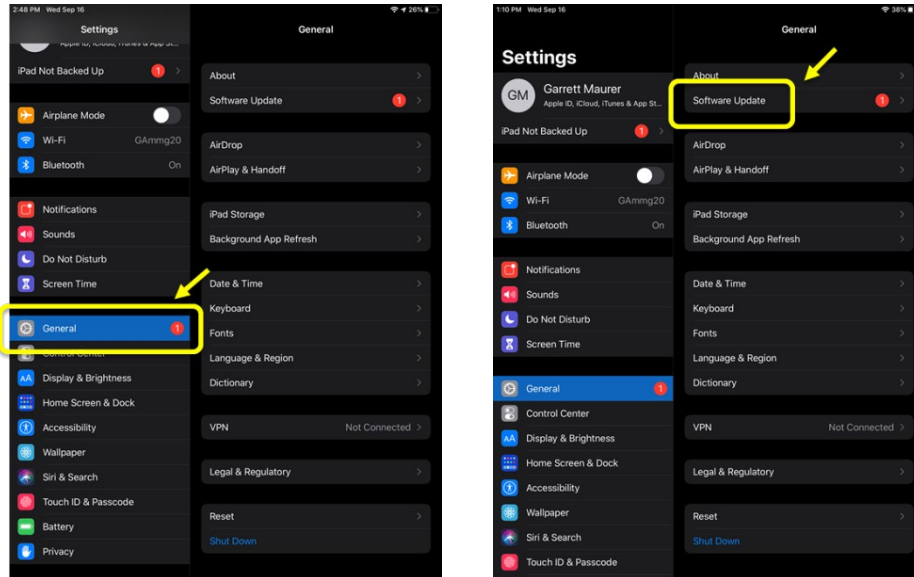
2:48 PM Wed Sep 16

26%

Settings

Apple ID, iCloud, iTunes & App St...

iPad Not Backed Up 1

Airplane Mode

Wi-Fi GAmmg20

Bluetooth On

Notifications

Sounds

Do Not Disturb

Screen Time

General 1

Control Center

Display & Brightness

Home Screen & Dock

Accessibility

Wallpaper

Siri & Search

Touch ID & Passcode

Battery

Privacy

General

About

Software Update 1

AirDrop

AirPlay & Handoff

iPad Storage

Background App Refresh

Date & Time

Keyboard

Fonts

Language & Region

Dictionary

VPN Not Connected

Legal & Regulatory

Reset

Shut Down

1:10 PM Wed Sep 16

38%

Settings

GM Garrett Maurer

Apple ID, iCloud, iTunes & App St...

iPad Not Backed Up 1

Airplane Mode

Wi-Fi GAmmg20

Bluetooth On

Notifications

Sounds

Do Not Disturb

Screen Time

General 1

Control Center

Display & Brightness

Home Screen & Dock

Accessibility

Wallpaper

Siri & Search

Touch ID & Passcode

General

About

Software Update 1

AirDrop

AirPlay & Handoff

iPad Storage

Background App Refresh

Date & Time

Keyboard

Fonts

Language & Region

Dictionary

VPN Not Connected

Legal & Regulatory

Reset

Shut Down